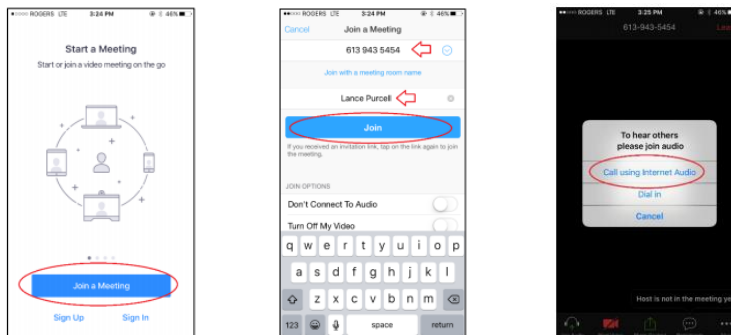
ROGERS LTE 3:24 PM 46%

Start a Meeting

Start or join a video meeting on the go

Join a Meeting

Sign Up

Sign In

ROGERS LTE 3:24 PM 46%

Cancel

Join a Meeting

613 943 5454

Join with a meeting room name

Lance Purcell

Join

If you received an invitation link, tap on the link again to join the meeting.

JOIN OPTIONS

Don't Connect To Audio

Turn Off My Video

q w e r t y u i o p

a s d f g h j k l

z x c v b n m

123

space

return

ROGERS LTE 3:25 PM 46%

613-943-5454

Lea

To hear others please join audio

Call using Internet Audio

Dial in

Cancel

Host is not in the meeting yet